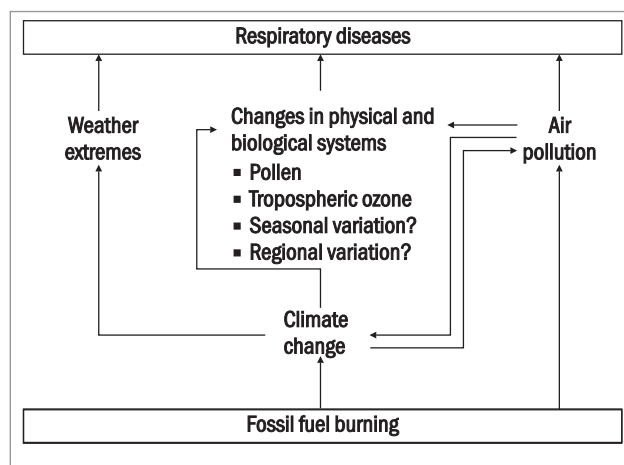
Respiratory diseases

Weather extremes

Changes in physical and biological systems
- Pollen
- Tropospheric ozone
- Seasonal variation?
- Regional variation?

Air pollution

Climate change

Fossil fuel burning